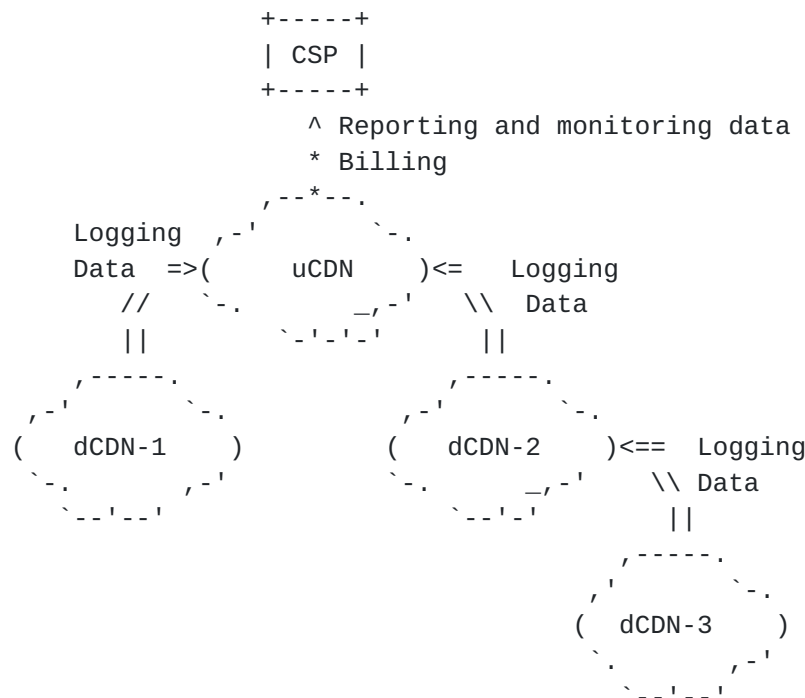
```
            +-----+
            | CSP |
            +-----+
               ^ Reporting and monitoring data
               * Billing
             ,--*--.
    Logging  ,-'       `-.
    Data  =>(     uCDN    )<=   Logging
       //    `-.       _,-'    \\  Data
       ||       `-'-'-'         ||
     ,-----.                  ,-----.
  ,-'       `-.            ,-'       `-.
 (   dCDN-1    )          (   dCDN-2    )<==  Logging
  `-.       ,-'            `-.       _,-'    \\ Data
     `--'--'                  `--'-'          ||
                                            ,-----.
                                          ,'       `-.
                                         (  dCDN-3    )
                                          `.       ,-'
                                            `--'--'
```